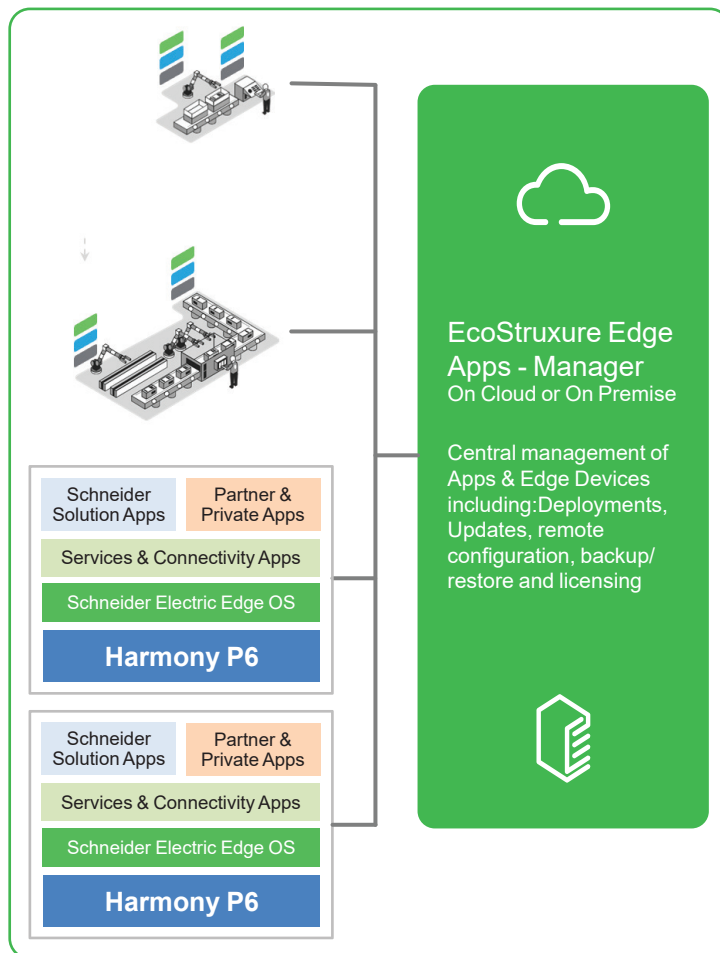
Schneider Solution Apps

Partner & Private Apps

Services & Connectivity Apps

Schneider Electric Edge OS

Harmony P6

Schneider Solution Apps

Partner & Private Apps

Services & Connectivity Apps

Schneider Electric Edge OS

Harmony P6

EcoStruxure Edge Apps - Manager
On Cloud or On Premise

Central management of Apps & Edge Devices including:Deployments, Updates, remote configuration, backup/ restore and licensing